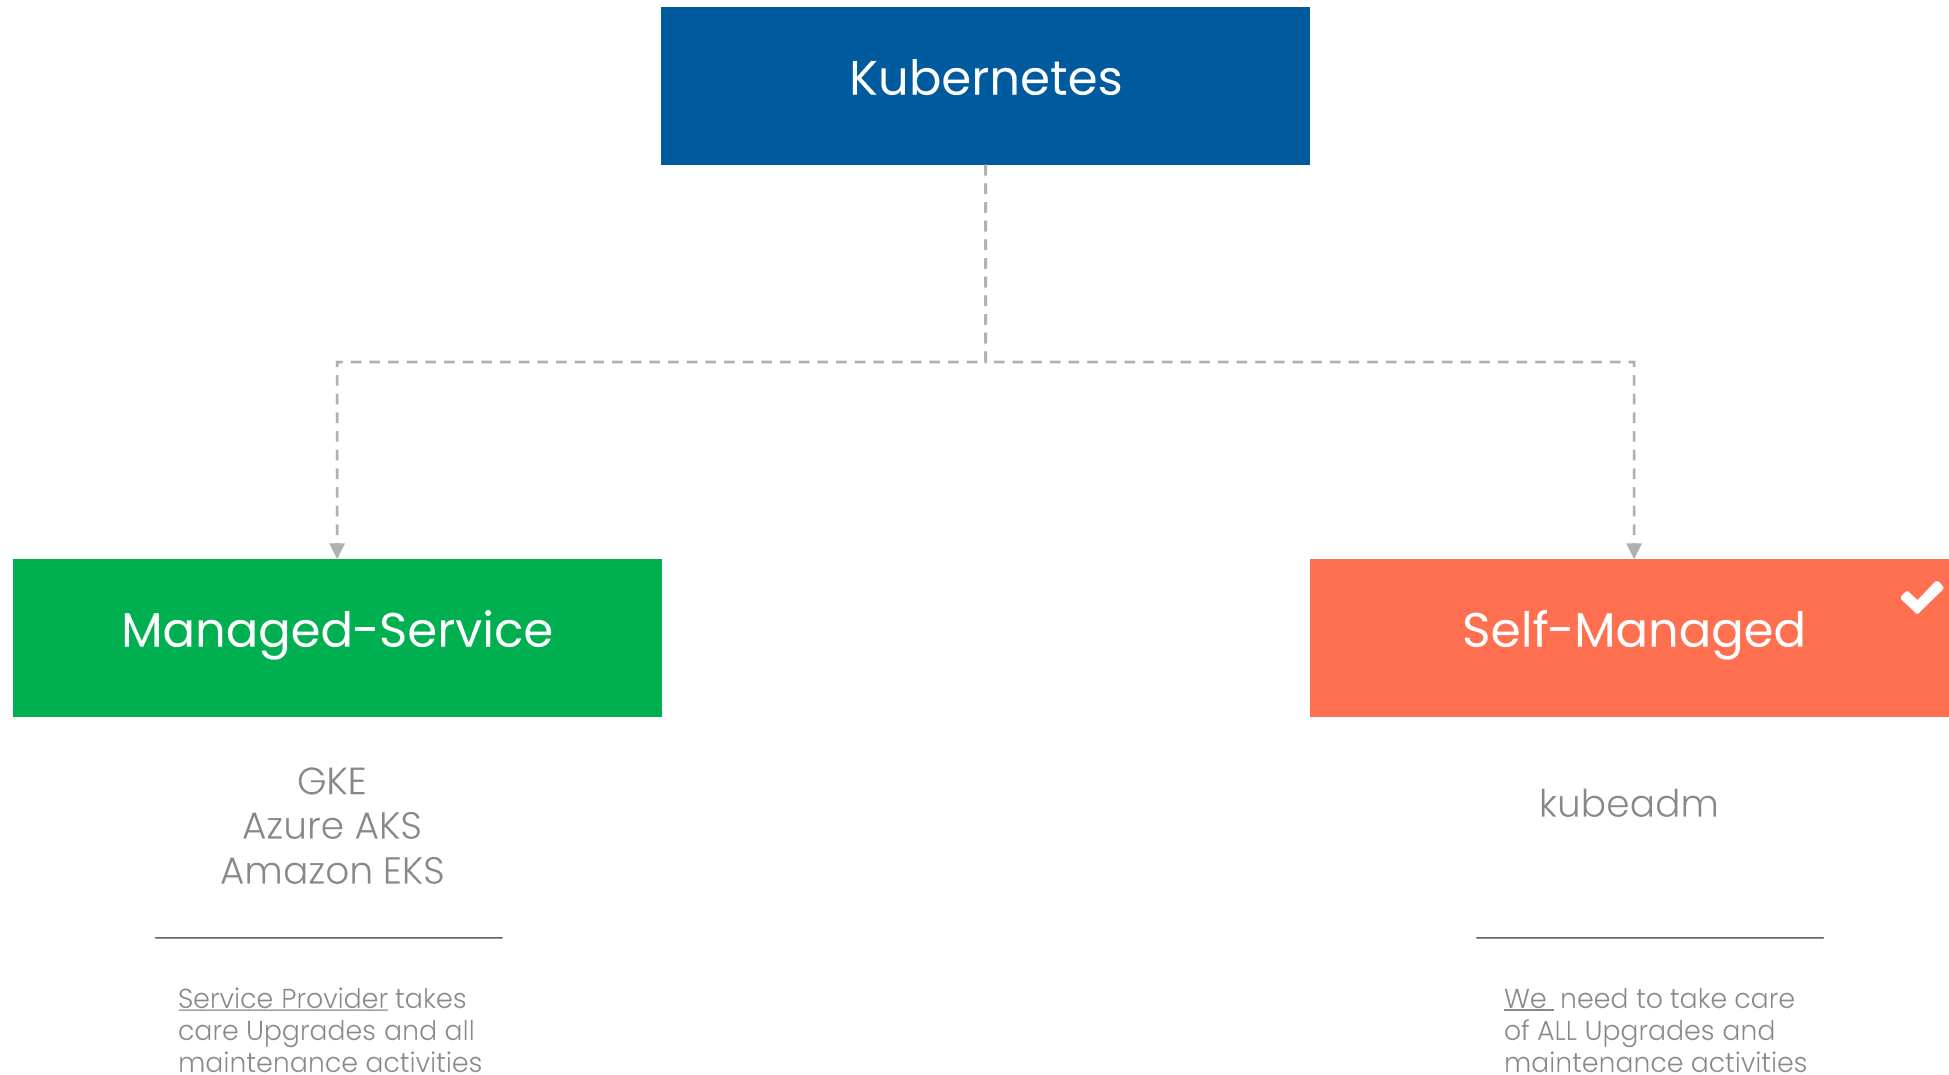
Kubernetes

Managed-Service

Self-Managed

GKE
Azure AKS
Amazon EKS

kubeadm

Service Provider takes care Upgrades and all maintenance activities

We need to take care of ALL Upgrades and maintenance activities